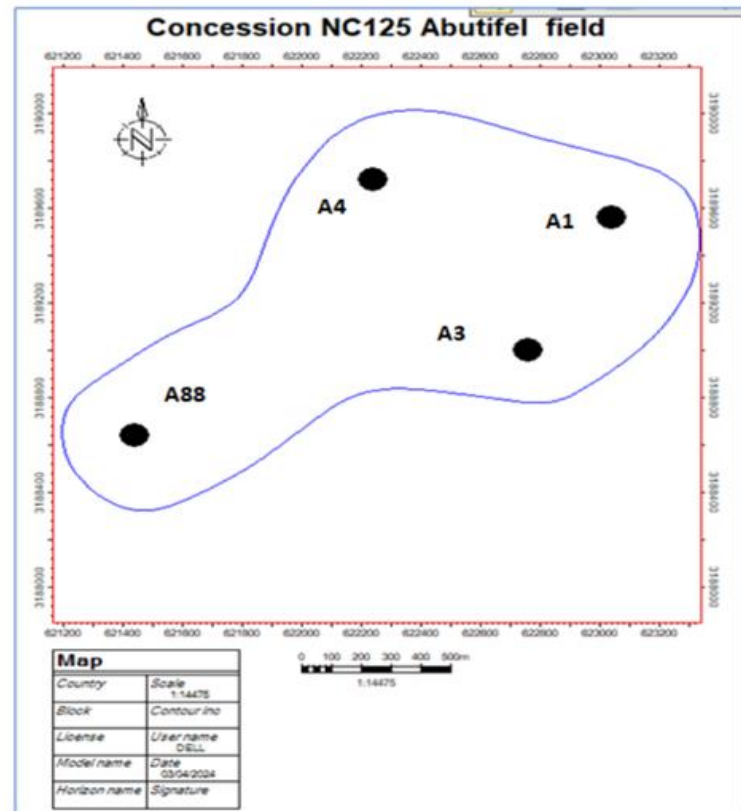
Concession NC125 Abutifel field

621200 621400 621600 621800 622000 622200 622400 622600 622800 623000 623200

3190000
3189600
3189200
3188800
3188400
3188000

N

A4
A1
A3
A88

621200 621400 621600 621800 622000 622200 622400 622600 622800 623000 623200

| Map | |
|---|---|
| Country | Scale 1:14475 |
| Block | Contour inc |
| License | User name DELL |
| Model name | Date 03/04/2024 |
| Horizon name | Signature |

0 100 200 300 400 500m
1:14475